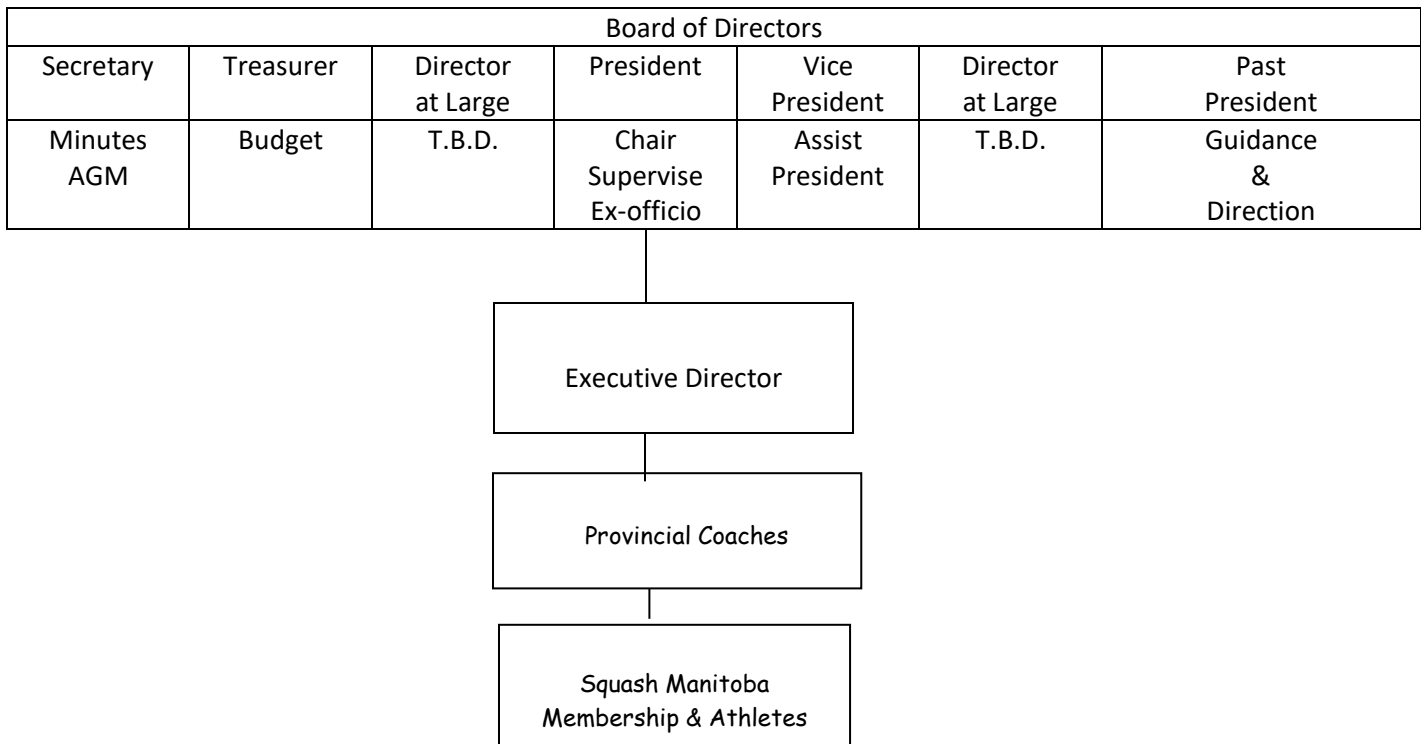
| Board of Directors | | | | | | |
|---|---|---|---|---|---|---|
| Secretary | Treasurer | Director at Large | President | Vice President | Director at Large | Past President |
| Minutes AGM | Budget | T.B.D. | Chair Supervise Ex-officio | Assist President | T.B.D. | Guidance & Direction |

Executive Director

Provincial Coaches

Squash Manitoba Membership & Athletes